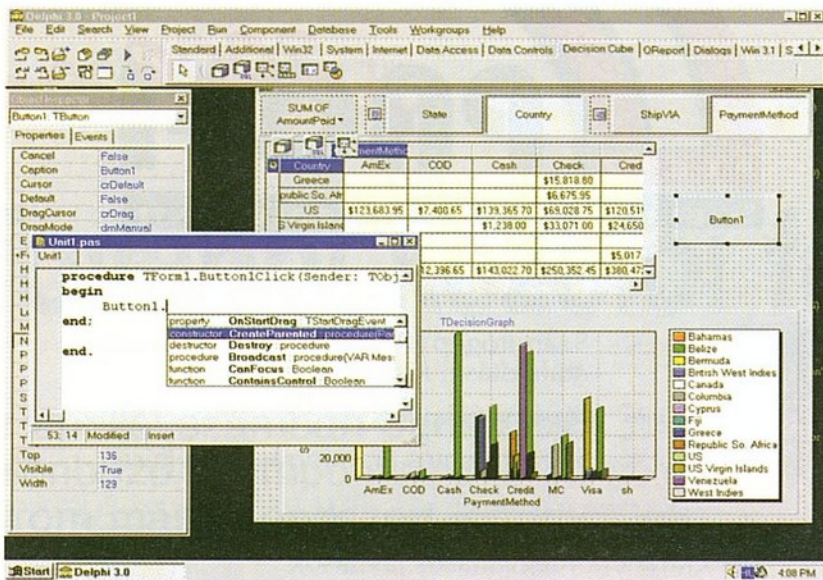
Delphi 3.0 - Project1

File Edit Search View Project Run Component Database Tools Workgroups Help

Standard | Additional | Win32 | System | Internet | Data Access | Data Controls | Decision Cube | QReport | Dialogs | Win 3.1 | S

Object Inspector

Button1: TButton

Properties | Events

| | |
|---|---|
| Cancel | False |
| Caption | Button1 |
| Cursor | crDefault |
| Default | False |
| DragCursor | crDrag |
| DragMode | dmManual |
| Top | 136 |
| Visible | True |
| Width | 129 |

SUM OF AmountPaid

State

Country

ShipVIA

PaymentMethod

| Country | AmEx | COD | Cash | Check | Cred |
|---|---|---|---|---|---|
| Greece | | | | $15,818.60 | |
| public So. Afr | | | | $6,675.95 | |
| US | $123,683.95 | $7,400.65 | $139,365.70 | $69,028.75 | $120,51 |
| S Virgin Island | | | $1,238.00 | $33,071.00 | $24,650 |
| | | | | | $5,017 |
| | | 12,396.65 | $143,022.70 | $250,352.45 | $380,47 |

Button1

Unit1.pas

Unit1

procedure TForm1.Button1Click(Sender: TObj

begin

Button1.

end;

end.

property OnStartDrag: TStartDragEvent

constructor CreateParented: procedure(Par

destructor Destroy: procedure

procedure Broadcast: procedure(VAR Mes

function CanFocus: Boolean

function ContainsControl: Boolean

53: 14 Modified Insert

TDecisionGraph

20,000

0

AmEx COD Cash Check Credit MC Visa sh

PaymentMethod

Bahamas

Belize

Bermuda

British West Indies

Canada

Columbia

Cyprus

Fiji

Greece

Republic So. Africa

US

US Virgin Islands

Venezuela

West Indies

Start Delphi 3.0

4:08 PM